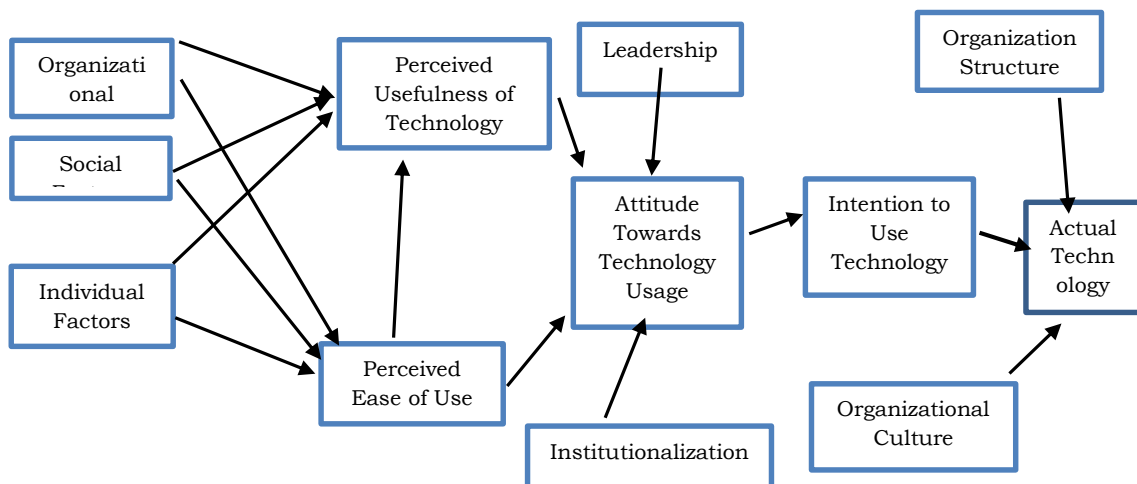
Organizati onal

Social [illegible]

Individual Factors

Perceived Usefulness of Technology

Perceived Ease of Use

Leadership

Attitude Towards Technology Usage

Institutionalization

Intention to Use Technology

Organization Structure

Actual Techn ology

Organizational Culture